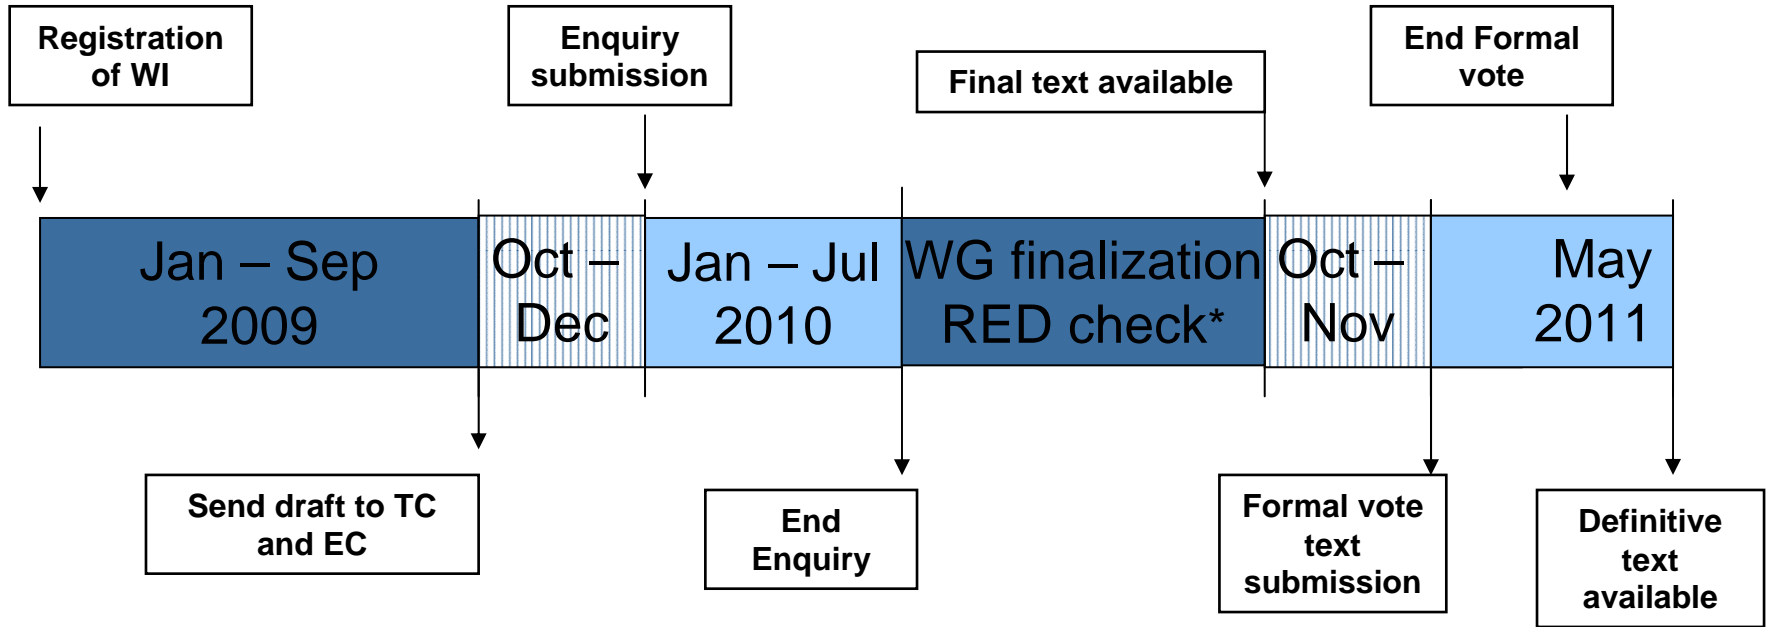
Registration of WI

Enquiry submission

Final text available

End Formal vote

Jan – Sep 2009

Oct – Dec

Jan – Jul 2010

WG finalization RED check*

Oct – Nov

May 2011

Send draft to TC and EC

End Enquiry

Formal vote text submission

Definitive text available